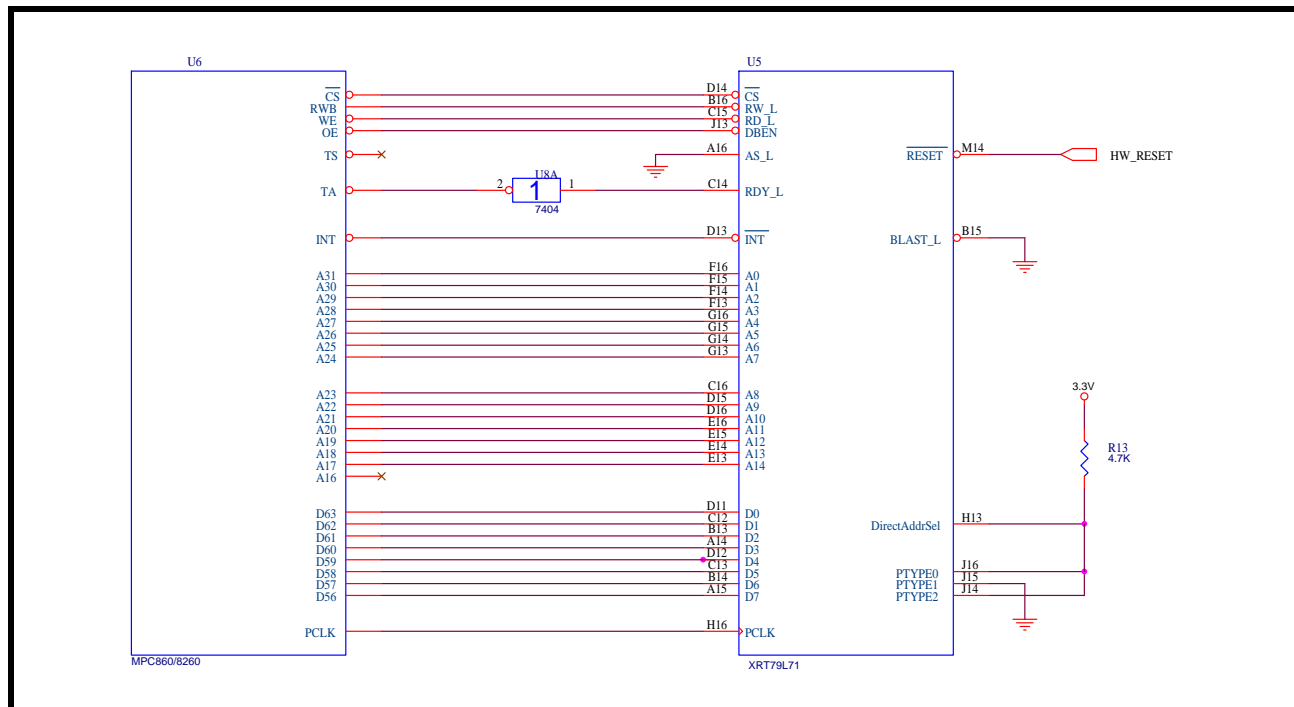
U6

$\overline{CS}$
RWB
WE
OE
TS
TA
INT
A31
A30
A29
A28
A27
A26
A25
A24
A23
A22
A21
A20
A19
A18
A17
A16
D63
D62
D61
D60
D59
D58
D57
D56
PCLK

MPC860/8260

U8A
2
1
1
7404

U5

D14
B16
C15
J13
A16
C14
D13
F16
F15
F14
F13
G16
G15
G14
G13
C16
D15
D16
E16
E15
E14
E13
D11
C12
B13
A14
D12
C13
B14
A15
H16

$\overline{CS}$
RW_L
RD_L
DBEN
AS_L
RDY_L
$\overline{INT}$
A0
A1
A2
A3
A4
A5
A6
A7
A8
A9
A10
A11
A12
A13
A14
D0
D1
D2
D3
D4
D5
D6
D7
PCLK

$\overline{RESET}$
BLAST_L
DirectAddrSel
PTYPE0
PTYPE1
PTYPE2

M14
B15
H13
J16
J15
J14

XRT79L71

HW_RESET

3.3V
R13
4.7K